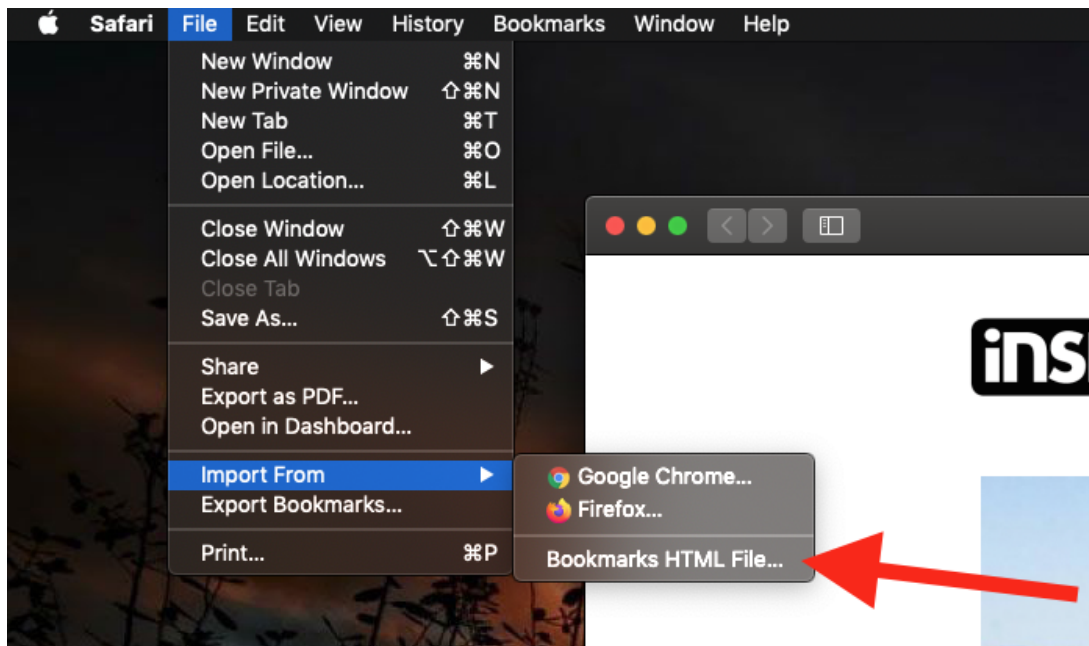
Safari File Edit View History Bookmarks Window Help

New Window ⌘N
New Private Window ⇧⌘N
New Tab ⌘T
Open File... ⌘O
Open Location... ⌘L

Close Window ⇧⌘W
Close All Windows ⌥⇧⌘W
Close Tab
Save As... ⇧⌘S

Share
Export as PDF...
Open in Dashboard...

Import From
Export Bookmarks...

Print... ⌘P

Google Chrome...
Firefox...

Bookmarks HTML File...

ins